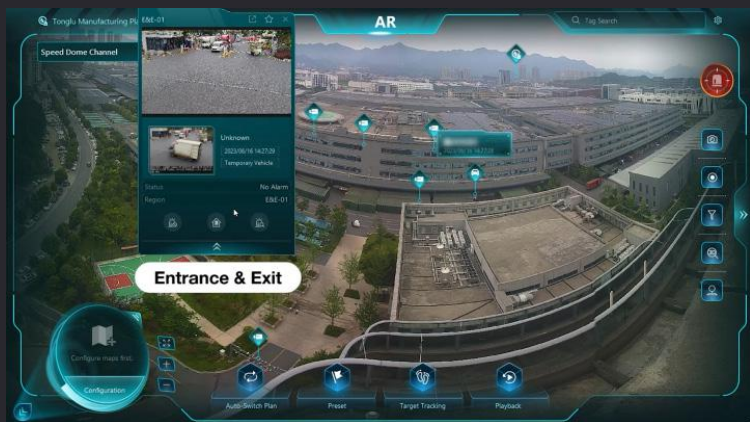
Tonglu Manufacturing Pla

E&E-01

AR

Tag Search

Speed Dome Channel

Unknown

2023/06/16 14:27:29

Temporary Vehicle

Status

No Alarm

Region

E&E-01

Entrance & Exit

Configure maps first.

Configuration

Auto-Switch Plan

Preset

Target Tracking

Playback